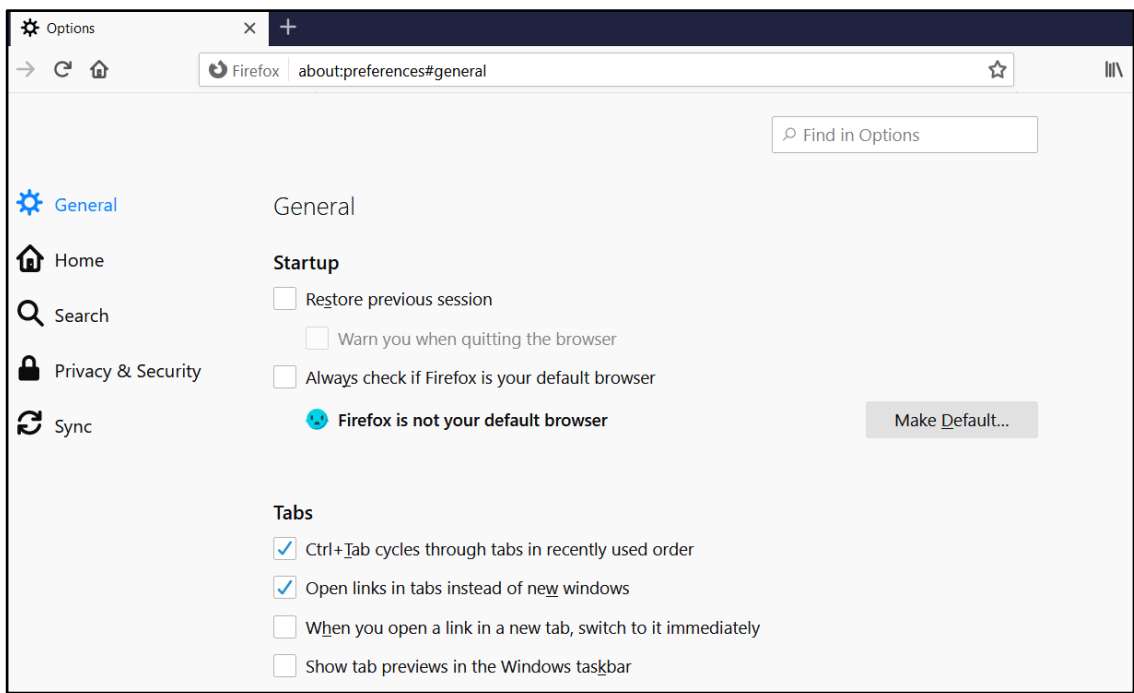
Options ×
+
Firefox about:preferences#general

Find in Options

General
Home
Search
Privacy & Security
Sync

General

Startup

Restore previous session

Warn you when quitting the browser

Always check if Firefox is your default browser

Firefox is not your default browser

Make Default...

Tabs

Ctrl+Tab cycles through tabs in recently used order

Open links in tabs instead of new windows

When you open a link in a new tab, switch to it immediately

Show tab previews in the Windows taskbar